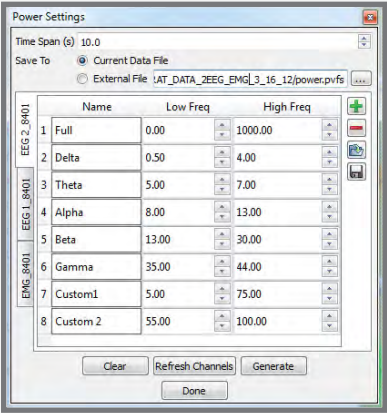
Power Settings

Time Span (s) 10.0

Save To
Current Data File
External File :AT_DATA_2EEG_EMG_3_16_12/power.pvfs ...

EEG 2_8401
EEG 1_8401
EMG_8401

| | Name | Low Freq | High Freq |
|---|---|---|---|
| 1 | Full | 0.00 | 1000.00 |
| 2 | Delta | 0.50 | 4.00 |
| 3 | Theta | 5.00 | 7.00 |
| 4 | Alpha | 8.00 | 13.00 |
| 5 | Beta | 13.00 | 30.00 |
| 6 | Gamma | 35.00 | 44.00 |
| 7 | Custom1 | 5.00 | 75.00 |
| 8 | Custom 2 | 55.00 | 100.00 |

Clear Refresh Channels Generate

Done